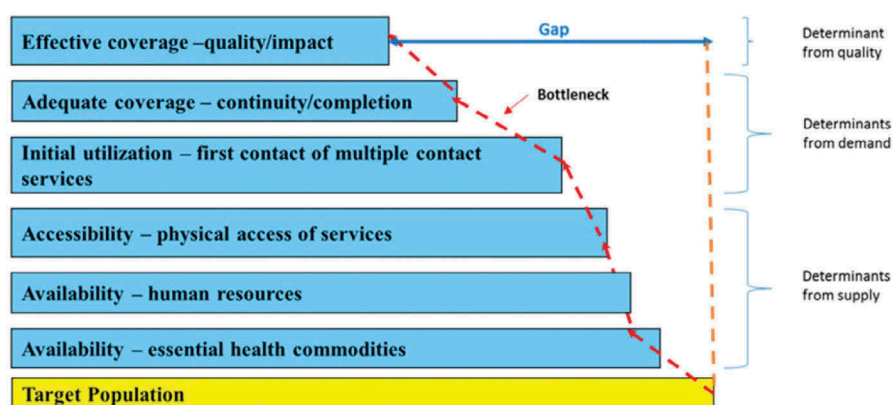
Effective coverage –quality/impact

Gap

Determinant from quality

Bottleneck

Adequate coverage – continuity/completion

Initial utilization – first contact of multiple contact services

Determinants from demand

Accessibility – physical access of services

Availability – human resources

Determinants from supply

Availability – essential health commodities

Target Population